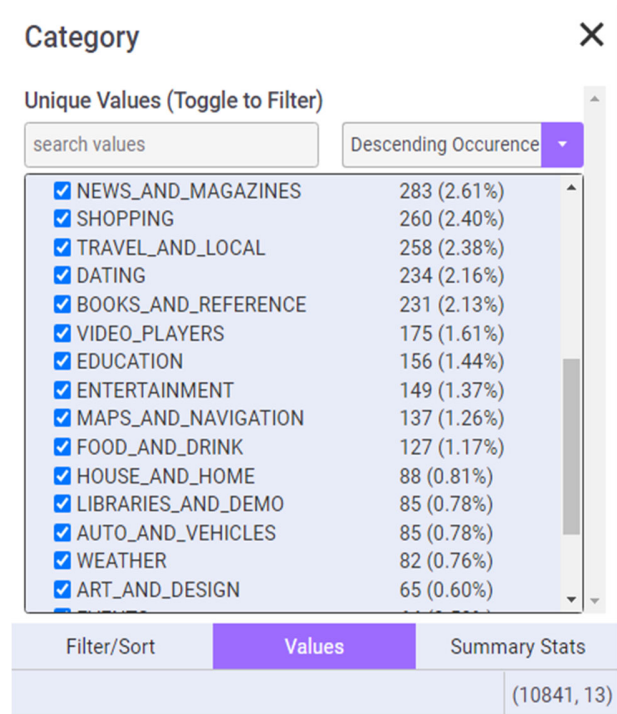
Category
×

Unique Values (Toggle to Filter)

search values

Descending Occurence

| | |
|---|---|
| NEWS_AND_MAGAZINES | 283 (2.61%) |
| SHOPPING | 260 (2.40%) |
| TRAVEL_AND_LOCAL | 258 (2.38%) |
| DATING | 234 (2.16%) |
| BOOKS_AND_REFERENCE | 231 (2.13%) |
| VIDEO_PLAYERS | 175 (1.61%) |
| EDUCATION | 156 (1.44%) |
| ENTERTAINMENT | 149 (1.37%) |
| MAPS_AND_NAVIGATION | 137 (1.26%) |
| FOOD_AND_DRINK | 127 (1.17%) |
| HOUSE_AND_HOME | 88 (0.81%) |
| LIBRARIES_AND_DEMO | 85 (0.78%) |
| AUTO_AND_VEHICLES | 85 (0.78%) |
| WEATHER | 82 (0.76%) |
| ART_AND_DESIGN | 65 (0.60%) |
| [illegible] | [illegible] |

Filter/Sort
Values
Summary Stats

(10841, 13)